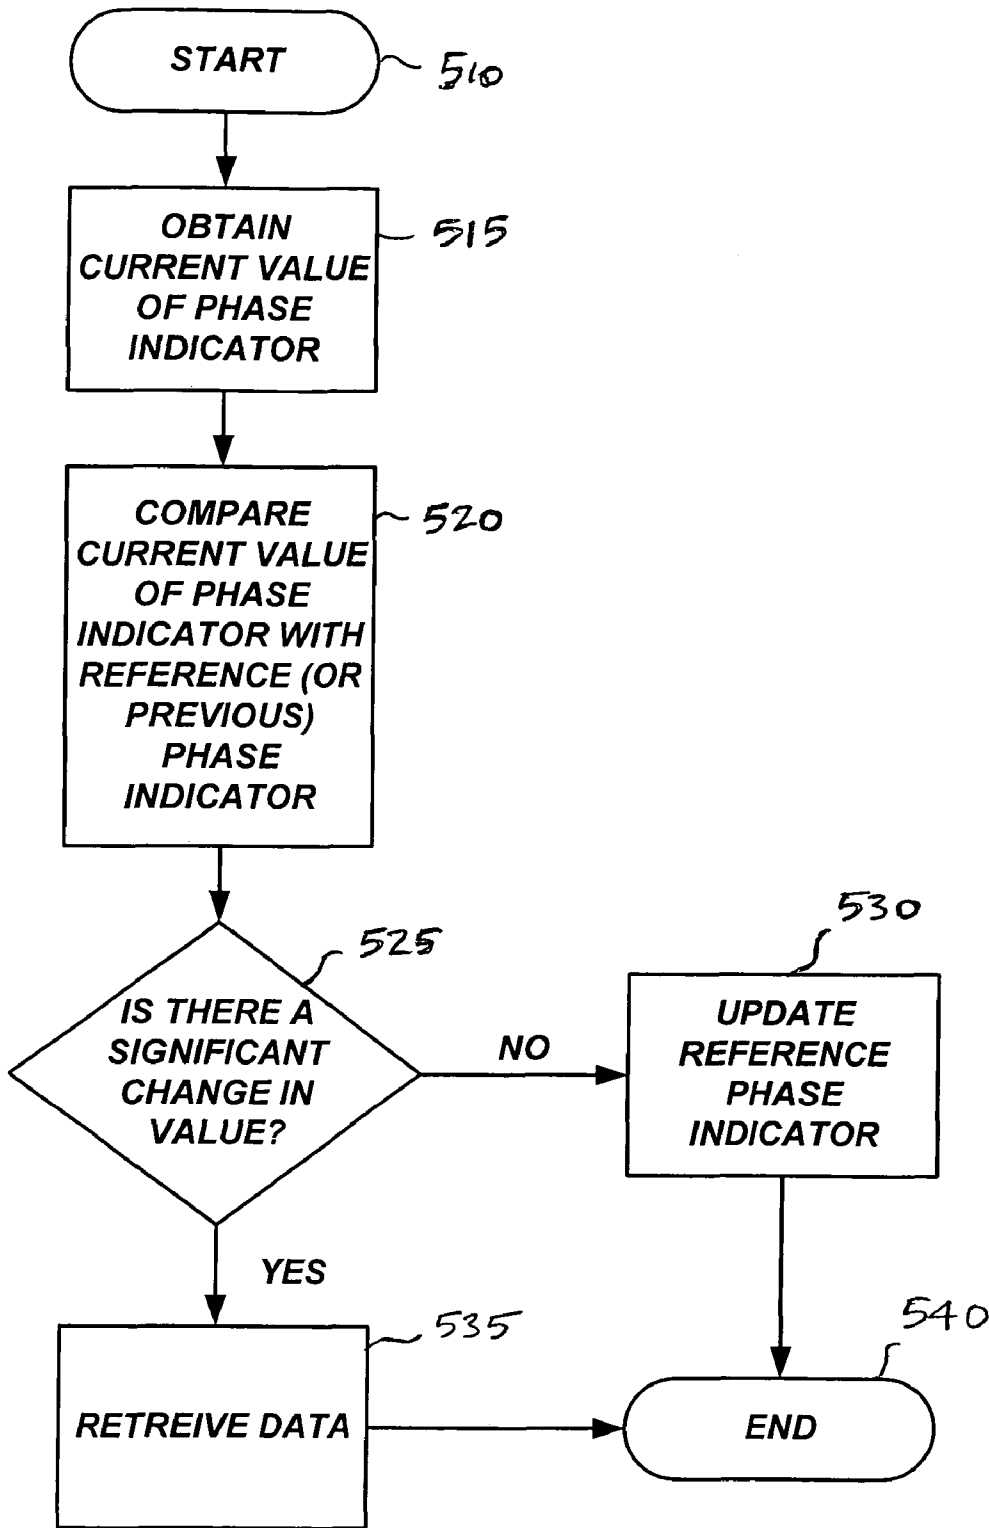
START
510

OBTAIN CURRENT VALUE OF PHASE INDICATOR
515

COMPARE CURRENT VALUE OF PHASE INDICATOR WITH REFERENCE (OR PREVIOUS) PHASE INDICATOR
520

525
IS THERE A SIGNIFICANT CHANGE IN VALUE?

NO

530
UPDATE REFERENCE PHASE INDICATOR

YES

535
RETREIVE DATA

540
END